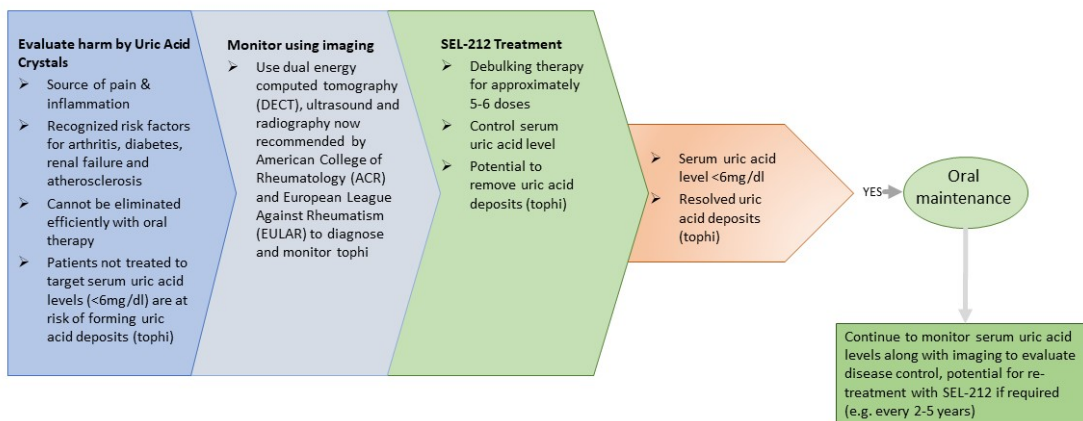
**Evaluate harm by Uric Acid Crystals**

- Source of pain & inflammation
- Recognized risk factors for arthritis, diabetes, renal failure and atherosclerosis
- Cannot be eliminated efficiently with oral therapy
- Patients not treated to target serum uric acid levels (<6mg/dl) are at risk of forming uric acid deposits (tophi)

**Monitor using imaging**

- Use dual energy computed tomography (DECT), ultrasound and radiography now recommended by American College of Rheumatology (ACR) and European League Against Rheumatism (EULAR) to diagnose and monitor tophi

**SEL-212 Treatment**

- Debulking therapy for approximately 5-6 doses
- Control serum uric acid level
- Potential to remove uric acid deposits (tophi)

- Serum uric acid level <6mg/dl
- Resolved uric acid deposits (tophi)

YES

Oral maintenance

Continue to monitor serum uric acid levels along with imaging to evaluate disease control, potential for re-treatment with SEL-212 if required (e.g. every 2-5 years)